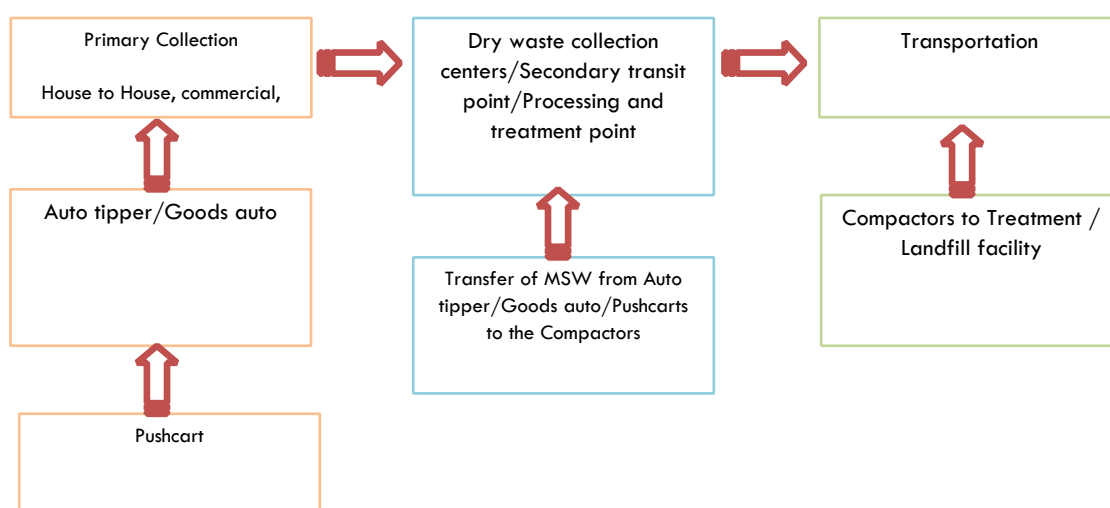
Primary Collection

House to House, commercial,

Auto tipper/Goods auto

Pushcart

Dry waste collection centers/Secondary transit point/Processing and treatment point

Transfer of MSW from Auto tipper/Goods auto/Pushcarts to the Compactors

Transportation

Compactors to Treatment / Landfill facility